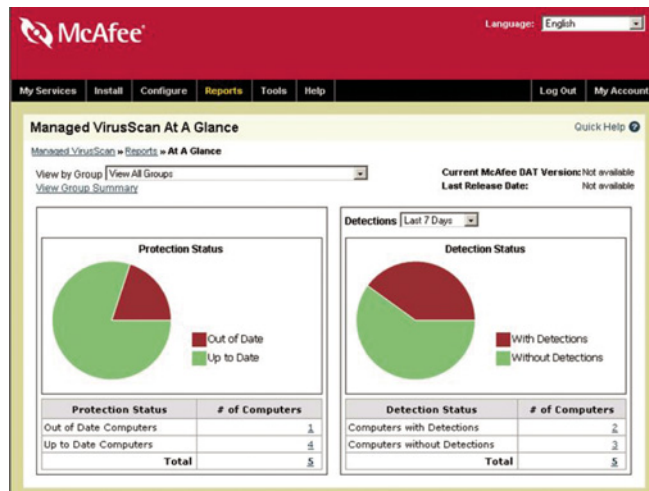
McAfee

Language: English

My Services | Install | Configure | Reports | Tools | Help | Log Out | My Account

Managed VirusScan At A Glance

Quick Help

Managed VirusScan » Reports » At A Glance

View by Group View All Groups

View Group Summary

Current McAfee DAT Version: Not available

Last Release Date: Not available

Detections Last 7 Days

Protection Status

Out of Date

Up to Date

Detection Status

With Detections

Without Detections

| Protection Status | # of Computers |
|---|---|
| Out of Date Computers | 1 |
| Up to Date Computers | 4 |
| Total | 5 |

| Detection Status | # of Computers |
|---|---|
| Computers with Detections | 2 |
| Computers without Detections | 3 |
| Total | 5 |